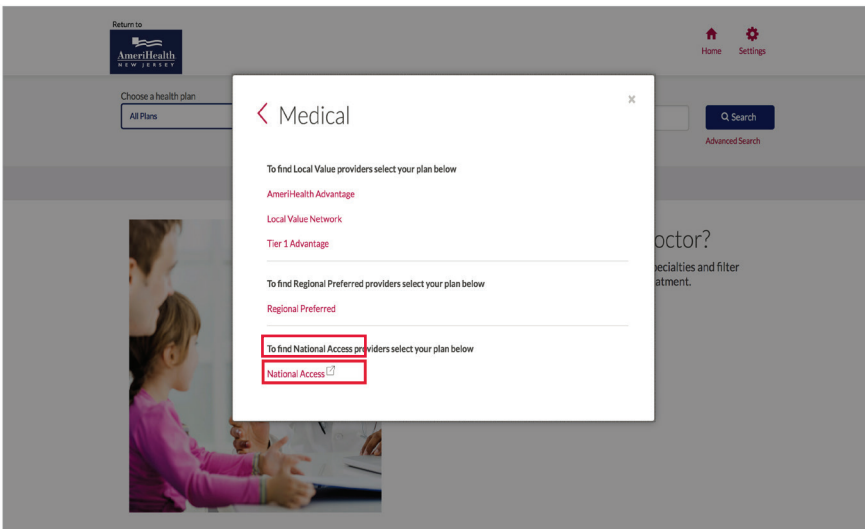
Return to
AmeriHealth
NEW JERSEY

Home Settings

Choose a health plan
All Plans

Search
Advanced Search

octor?
pecialties and filter
atment.

< Medical

×

To find Local Value providers select your plan below

AmeriHealth Advantage

Local Value Network

Tier 1 Advantage

To find Regional Preferred providers select your plan below

Regional Preferred

To find National Access providers select your plan below

National Access